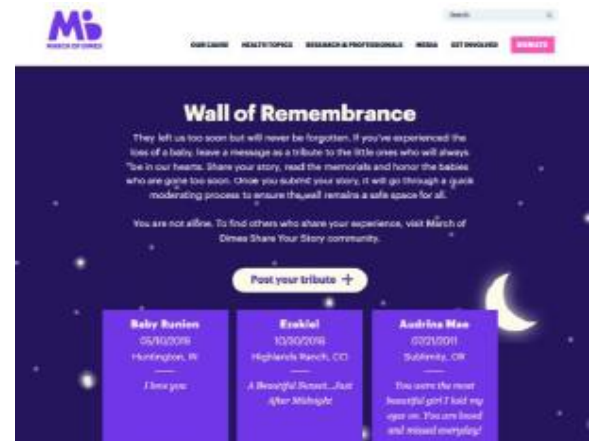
MARCH OF DIMES

Search

OUR CAUSE HEALTH TOPICS RESEARCH & PROFESSIONALS MEDIA GET INVOLVED DONATE

Wall of Remembrance

They left us too soon but will never be forgotten. If you've experienced the loss of a baby, leave a message as a tribute to the little ones who will always "be in our hearts. Share your story, read the memorials and honor the babies who are gone too soon. Once you submit your story, it will go through a quick moderating process to ensure the wall remains a safe space for all.

You are not alone. To find others who share your experience, visit March of Dimes Share Your Story community.

Post your tribute +

Baby Runion
05/10/2019
Huntington, IN

I love you

Ezekiel
10/30/2016
Highlands Ranch, CO

A Beautiful Sunset...Just After Midnight

Audrina Mae
07/21/2011
Sublimity, OR

You were the most beautiful girl I laid my eyes on. You are loved and missed everyday!